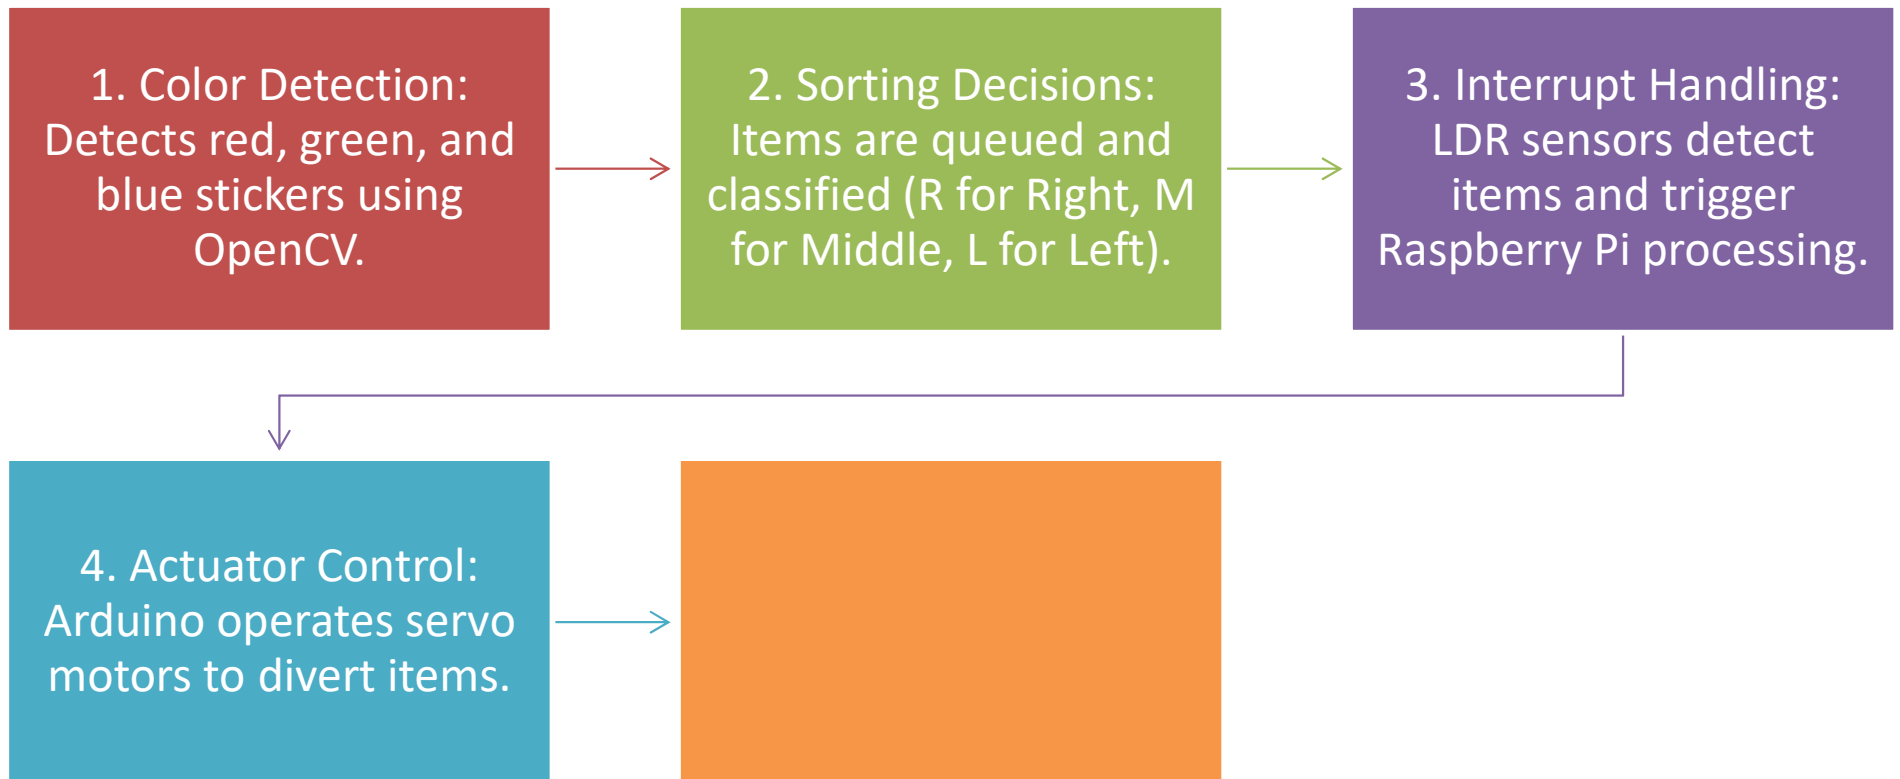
1. Color Detection: Detects red, green, and blue stickers using OpenCV.

2. Sorting Decisions: Items are queued and classified (R for Right, M for Middle, L for Left).

3. Interrupt Handling: LDR sensors detect items and trigger Raspberry Pi processing.

4. Actuator Control: Arduino operates servo motors to divert items.